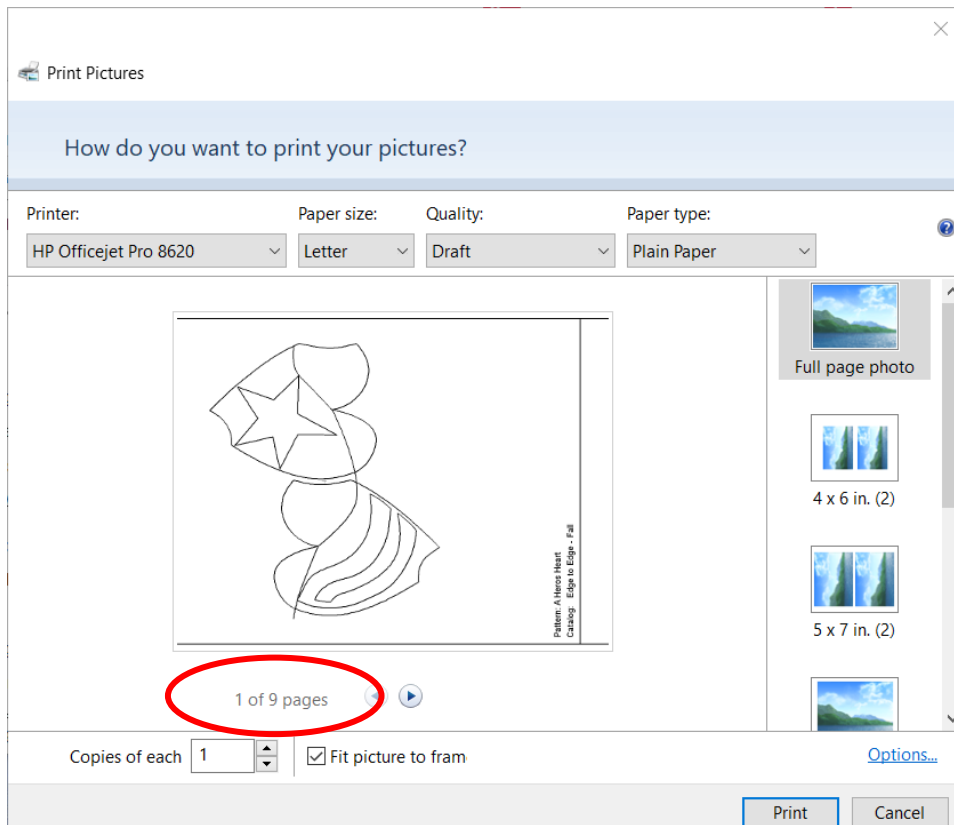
Print Pictures

How do you want to print your pictures?

Printer:
HP Officejet Pro 8620

Paper size:
Letter

Quality:
Draft

Paper type:
Plain Paper

Pattern: A Heros Heart
Catalog: Edge to Edge - Fall

1 of 9 pages

Full page photo

4 x 6 in. (2)

5 x 7 in. (2)

Copies of each 1

Fit picture to fram

Options...

Print

Cancel